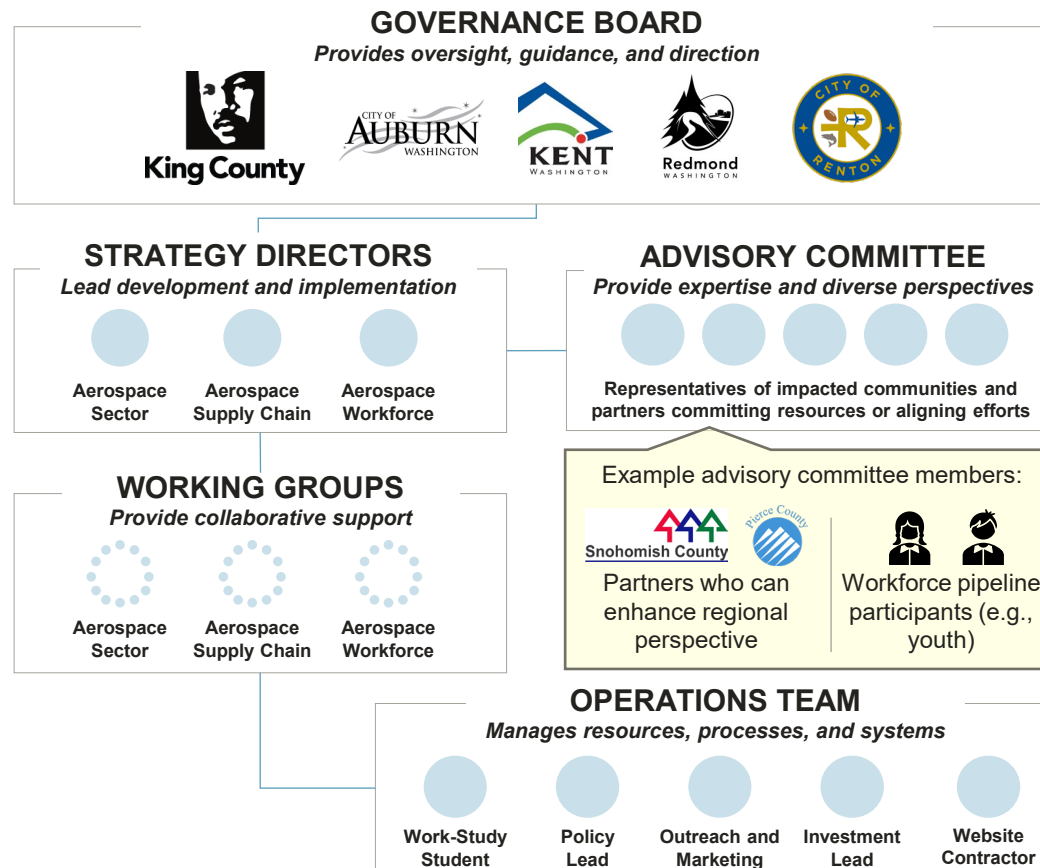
GOVERNANCE BOARD
Provides oversight, guidance, and direction

King County

CITY OF AUBURN WASHINGTON

KENT WASHINGTON

Redmond WASHINGTON

CITY OF RENTON

STRATEGY DIRECTORS
Lead development and implementation

Aerospace Sector

Aerospace Supply Chain

Aerospace Workforce

ADVISORY COMMITTEE
Provide expertise and diverse perspectives

Representatives of impacted communities and partners committing resources or aligning efforts

Example advisory committee members:

Snohomish County

Pierce County

Partners who can enhance regional perspective

Workforce pipeline participants (e.g., youth)

WORKING GROUPS
Provide collaborative support

Aerospace Sector

Aerospace Supply Chain

Aerospace Workforce

OPERATIONS TEAM
Manages resources, processes, and systems

Work-Study Student

Policy Lead

Outreach and Marketing

Investment Lead

Website Contractor